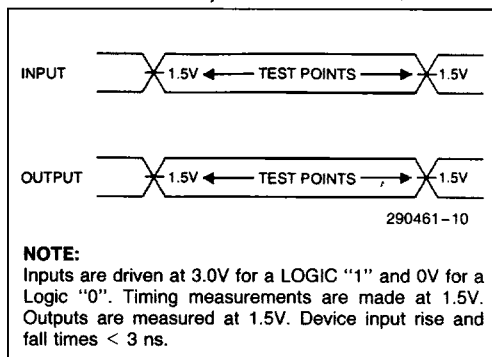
INPUT 1.5V ← TEST POINTS → 1.5V

OUTPUT 1.5V ← TEST POINTS → 1.5V

290461–10

NOTE:
Inputs are driven at 3.0V for a LOGIC "1" and 0V for a Logic "0". Timing measurements are made at 1.5V. Outputs are measured at 1.5V. Device input rise and fall times < 3 ns.